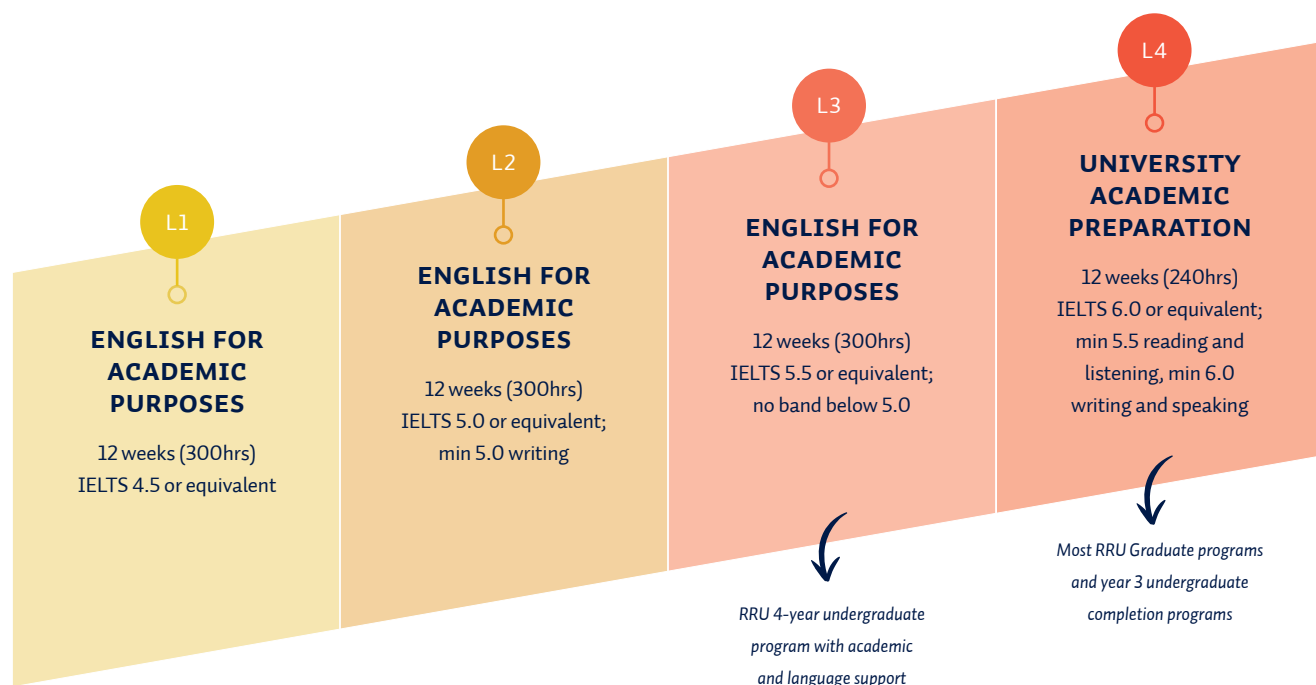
L1

ENGLISH FOR ACADEMIC PURPOSES

12 weeks (300hrs)
IELTS 4.5 or equivalent

L2

ENGLISH FOR ACADEMIC PURPOSES

12 weeks (300hrs)
IELTS 5.0 or equivalent; min 5.0 writing

L3

ENGLISH FOR ACADEMIC PURPOSES

12 weeks (300hrs)
IELTS 5.5 or equivalent; no band below 5.0

RRU 4-year undergraduate program with academic and language support

L4

UNIVERSITY ACADEMIC PREPARATION

12 weeks (240hrs)
IELTS 6.0 or equivalent; min 5.5 reading and listening, min 6.0 writing and speaking

Most RRU Graduate programs and year 3 undergraduate completion programs